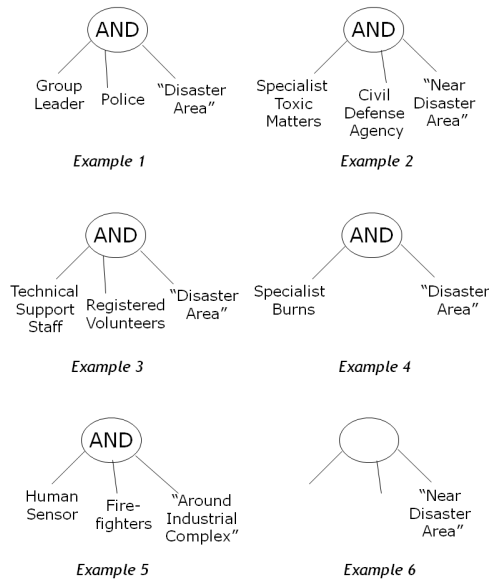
AND
Group Leader
Police
"Disaster Area"
Example 1

AND
Specialist Toxic Matters
Civil Defense Agency
"Near Disaster Area"
Example 2

AND
Technical Support Staff
Registered Volunteers
"Disaster Area"
Example 3

AND
Specialist Burns
"Disaster Area"
Example 4

AND
Human Sensor
Fire-fighters
"Around Industrial Complex"
Example 5

"Near Disaster Area"
Example 6